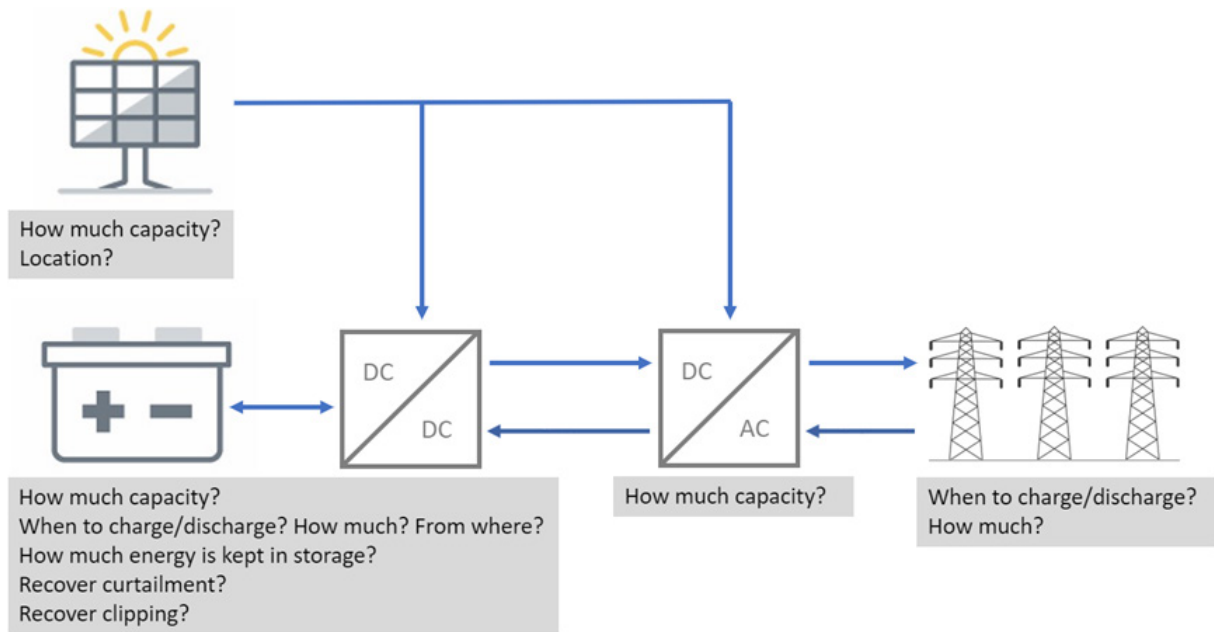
How much capacity?
Location?

DC
DC

DC
AC

How much capacity?
When to charge/discharge? How much? From where?
How much energy is kept in storage?
Recover curtailment?
Recover clipping?

How much capacity?

When to charge/discharge?
How much?